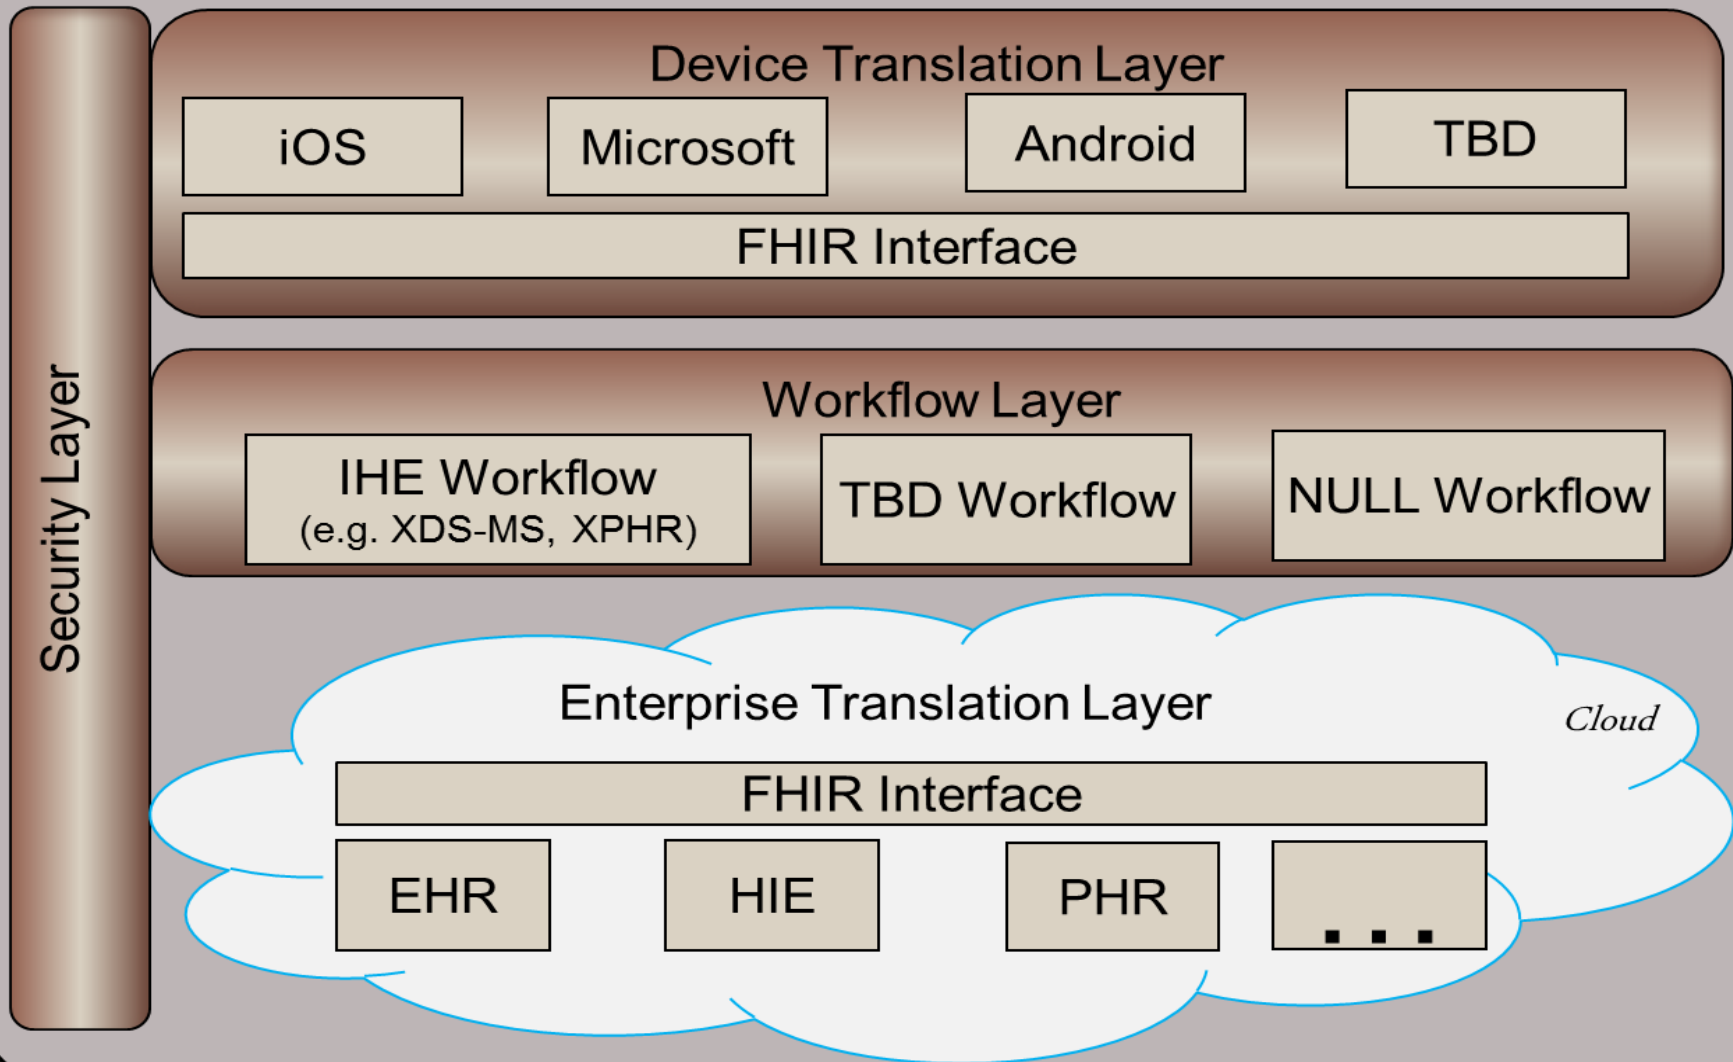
Security Layer

Device Translation Layer

iOS

Microsoft

Android

TBD

FHIR Interface

Workflow Layer

IHE Workflow
(e.g. XDS-MS, XPHR)

TBD Workflow

NULL Workflow

Enterprise Translation Layer

Cloud

FHIR Interface

EHR

HIE

PHR

...